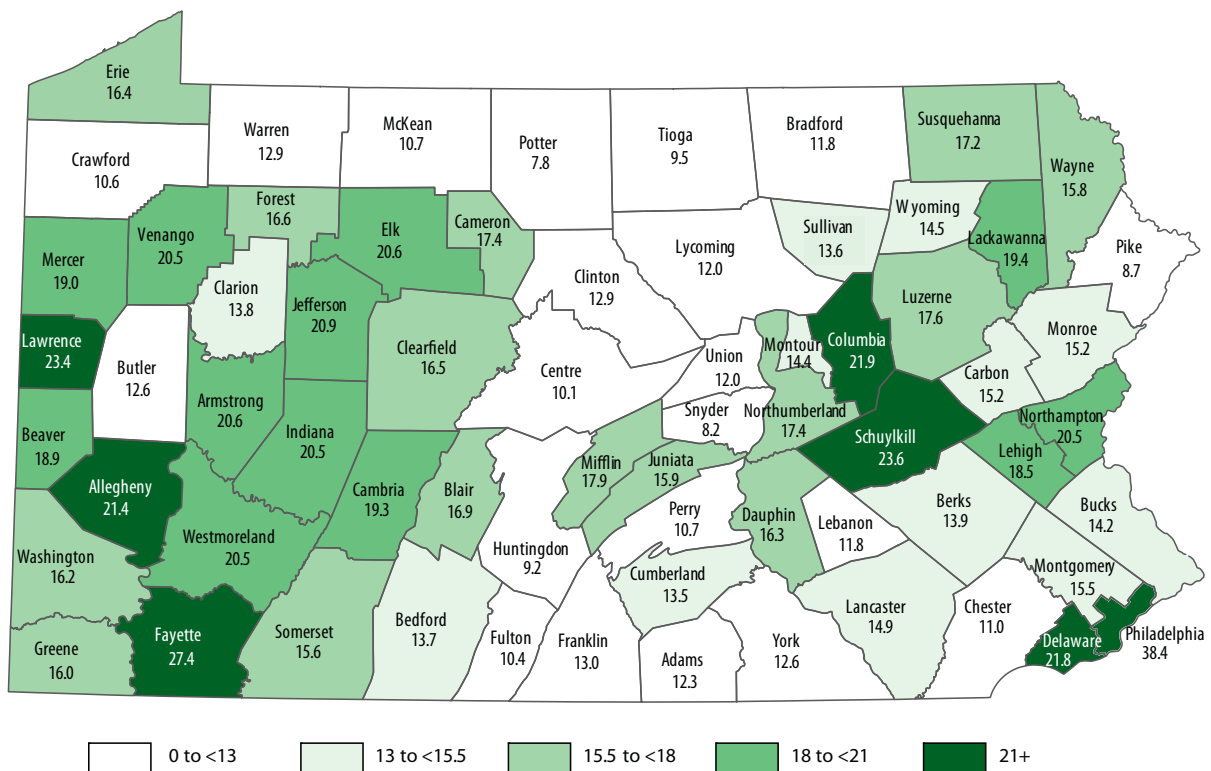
Erie
16.4

Warren
12.9

McKean
10.7

Potter
7.8

Tioga
9.5

Bradford
11.8

Susquehanna
17.2

Wayne
15.8

Crawford
10.6

Forest
16.6

Elk
20.6

Cameron
17.4

Sullivan
13.6

Wyoming
14.5

Lackawanna
19.4

Pike
8.7

Mercer
19.0

Venango
20.5

Clarion
13.8

Lycoming
12.0

Clinton
12.9

Jefferson
20.9

Luzerne
17.6

Lawrence
23.4

Butler
12.6

Clearfield
16.5

Centre
10.1

Montour
14.4

Columbia
21.9

Union
12.0

Monroe
15.2

Carbon
15.2

Armstrong
20.6

Indiana
20.5

Snyder
8.2

Northumberland
17.4

Schuylkill
23.6

Northampton
20.5

Beaver
18.9

Lehigh
18.5

Allegheny
21.4

Cambria
19.3

Blair
16.9

Mifflin
17.9

Juniata
15.9

Perry
10.7

Dauphin
16.3

Lebanon
11.8

Berks
13.9

Bucks
14.2

Westmoreland
20.5

Washington
16.2

Huntingdon
9.2

Cumberland
13.5

Montgomery
15.5

Lancaster
14.9

Chester
11.0

Somerset
15.6

Bedford
13.7

Fulton
10.4

Franklin
13.0

Adams
12.3

York
12.6

Delaware
21.8

Philadelphia
38.4

Greene
16.0

Fayette
27.4

0 to <13
13 to <15.5
15.5 to <18
18 to <21
21+